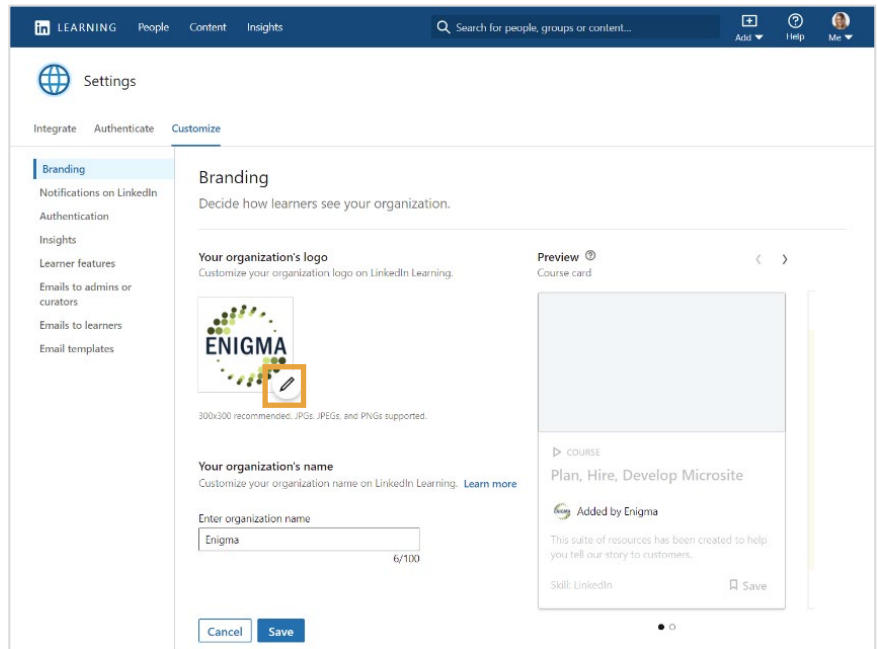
in LEARNING People Content Insights

Search for people, groups or content...

Add Help Me

Settings

Integrate Authenticate Customize

Branding
Notifications on LinkedIn
Authentication
Insights
Learner features
Emails to admins or curators
Emails to learners
Email templates

Branding

Decide how learners see your organization.

Your organization's logo

Customize your organization logo on LinkedIn Learning.

ENIGMA

300x300 recommended. JPGs, JPEGs, and PNGs supported.

Your organization's name

Customize your organization name on LinkedIn Learning. Learn more

Enter organization name

Enigma

6/100

Cancel Save

Preview

Course card

COURSE

Plan, Hire, Develop Microsite

Added by Enigma

This suite of resources has been created to help you tell our story to customers.

Skill: LinkedIn

Save